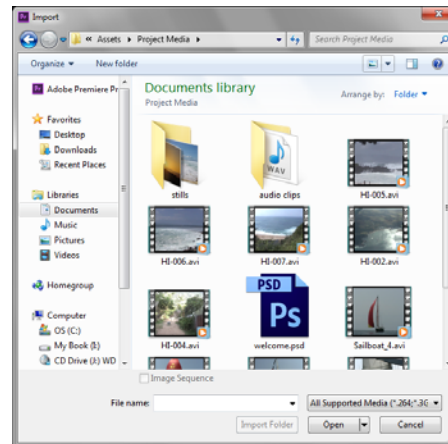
Import

« Assets ▸ Project Media ▸

Search Project Media

Organize ▾ New folder

Adobe Premiere Pr

Favorites
Desktop
Downloads
Recent Places

Libraries
Documents
Music
Pictures
Videos

Homegroup

Computer
OS (C:)
My Book (I:)
CD Drive (H:) WD

Documents library
Project Media

Arrange by: Folder ▾

stills
audio clips
HI-005.avi
HI-006.avi
HI-007.avi
HI-002.avi
HI-004.avi
welcome.psd
Sailboat_4.avi

Image Sequence

File name:

All Supported Media (*.264;*.3G ▾

Import Folder
Open
Cancel